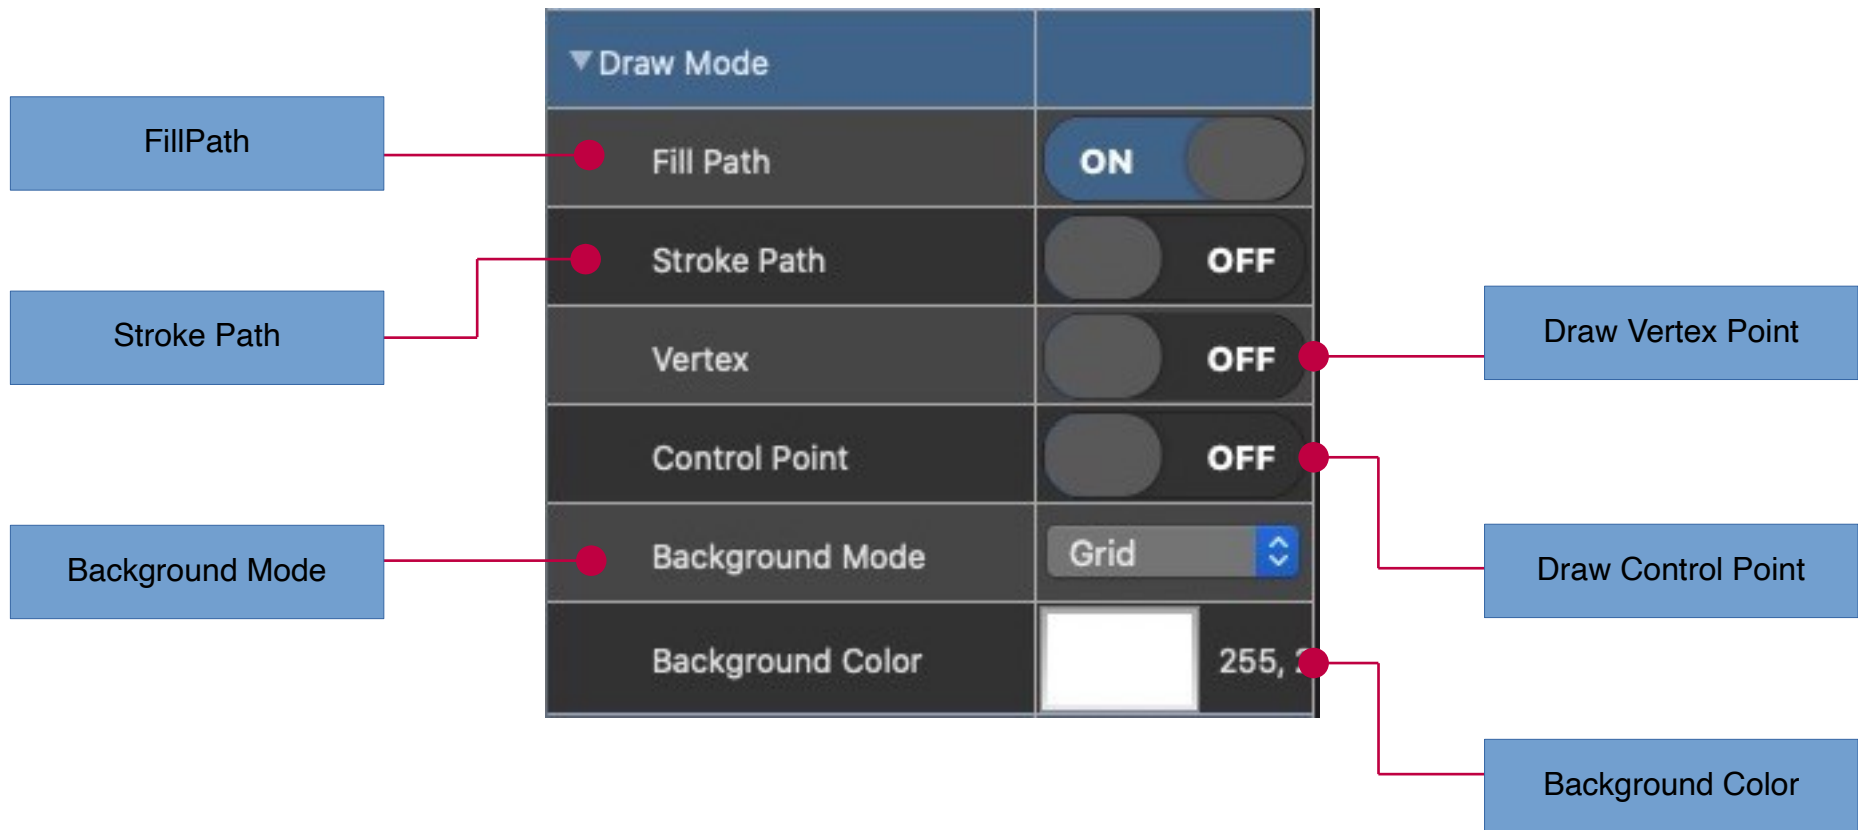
▼Draw Mode

FillPath

Fill Path | ON

Stroke Path

Stroke Path | OFF

Draw Vertex Point

Vertex | OFF

Control Point | OFF

Draw Control Point

Background Mode

Background Mode | Grid

Background Color | 255, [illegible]

Background Color